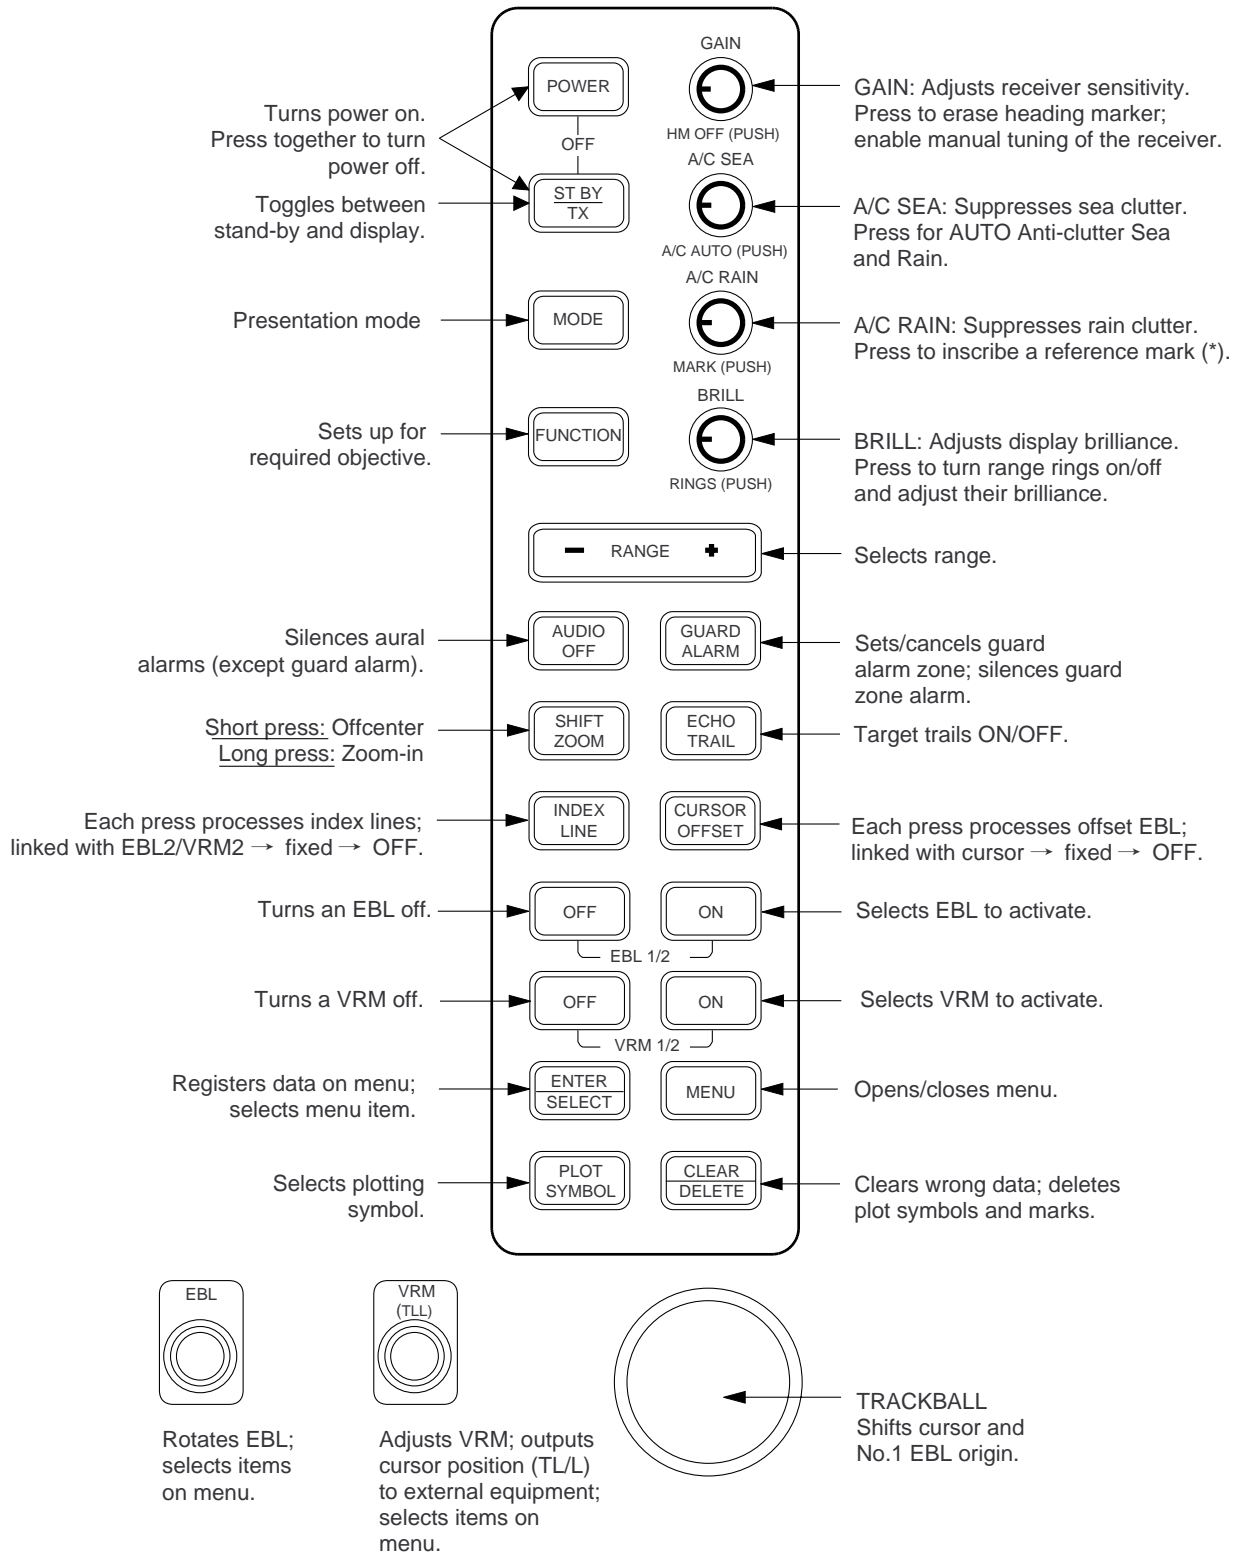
POWER

OFF

ST BY
TX

GAIN

HM OFF (PUSH)

A/C SEA

A/C AUTO (PUSH)

A/C RAIN

MARK (PUSH)

BRILL

RINGS (PUSH)

Turns power on. Press together to turn power off.

Toggles between stand-by and display.

GAIN: Adjusts receiver sensitivity. Press to erase heading marker; enable manual tuning of the receiver.

A/C SEA: Suppresses sea clutter. Press for AUTO Anti-clutter Sea and Rain.

MODE

Presentation mode

A/C RAIN: Suppresses rain clutter. Press to inscribe a reference mark (*).

FUNCTION

Sets up for required objective.

BRILL: Adjusts display brilliance. Press to turn range rings on/off and adjust their brilliance.

− RANGE +

Selects range.

AUDIO OFF

GUARD ALARM

Silences aural alarms (except guard alarm).

Sets/cancels guard alarm zone; silences guard zone alarm.

SHIFT ZOOM

ECHO TRAIL

Short press: Offcenter
Long press: Zoom-in

Target trails ON/OFF.

INDEX LINE

CURSOR OFFSET

Each press processes index lines; linked with EBL2/VRM2 → fixed → OFF.

Each press processes offset EBL; linked with cursor → fixed → OFF.

OFF

ON

EBL 1/2

Turns an EBL off.

Selects EBL to activate.

OFF

ON

VRM 1/2

Turns a VRM off.

Selects VRM to activate.

ENTER
SELECT

MENU

Registers data on menu; selects menu item.

Opens/closes menu.

PLOT SYMBOL

CLEAR
DELETE

Selects plotting symbol.

Clears wrong data; deletes plot symbols and marks.

EBL

VRM
(TLL)

Rotates EBL; selects items on menu.

Adjusts VRM; outputs cursor position (TL/L) to external equipment; selects items on menu.

TRACKBALL
Shifts cursor and No.1 EBL origin.